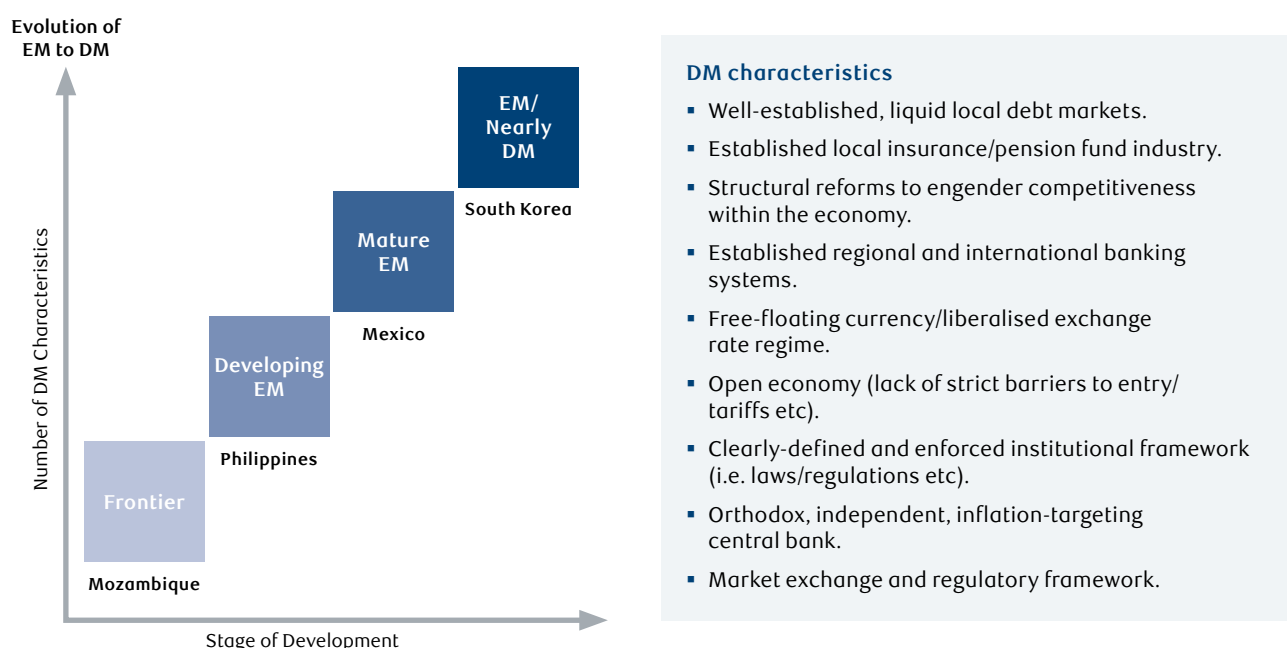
Evolution of EM to DM

Number of DM Characteristics

EM/ Nearly DM

South Korea

Mature EM

Mexico

Developing EM

Philippines

Frontier

Mozambique

Stage of Development

DM characteristics

- Well-established, liquid local debt markets.
- Established local insurance/pension fund industry.
- Structural reforms to engender competitiveness within the economy.
- Established regional and international banking systems.
- Free-floating currency/liberalised exchange rate regime.
- Open economy (lack of strict barriers to entry/ tariffs etc).
- Clearly-defined and enforced institutional framework (i.e. laws/regulations etc).
- Orthodox, independent, inflation-targeting central bank.
- Market exchange and regulatory framework.